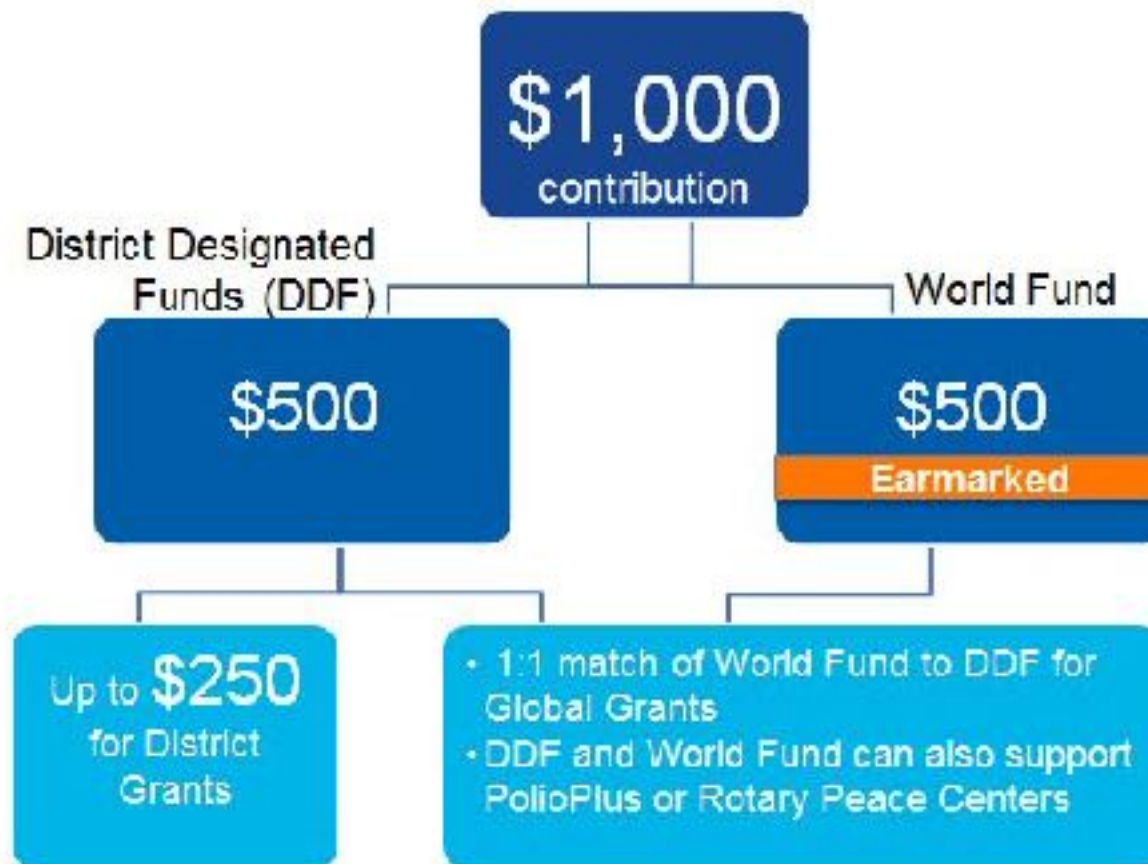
\$1,000
contribution

District Designated Funds (DDF)

World Fund

\$500

\$500
Earmarked

Up to \$250 for District Grants

- 1:1 match of World Fund to DDF for Global Grants
- DDF and World Fund can also support PolioPlus or Rotary Peace Centers